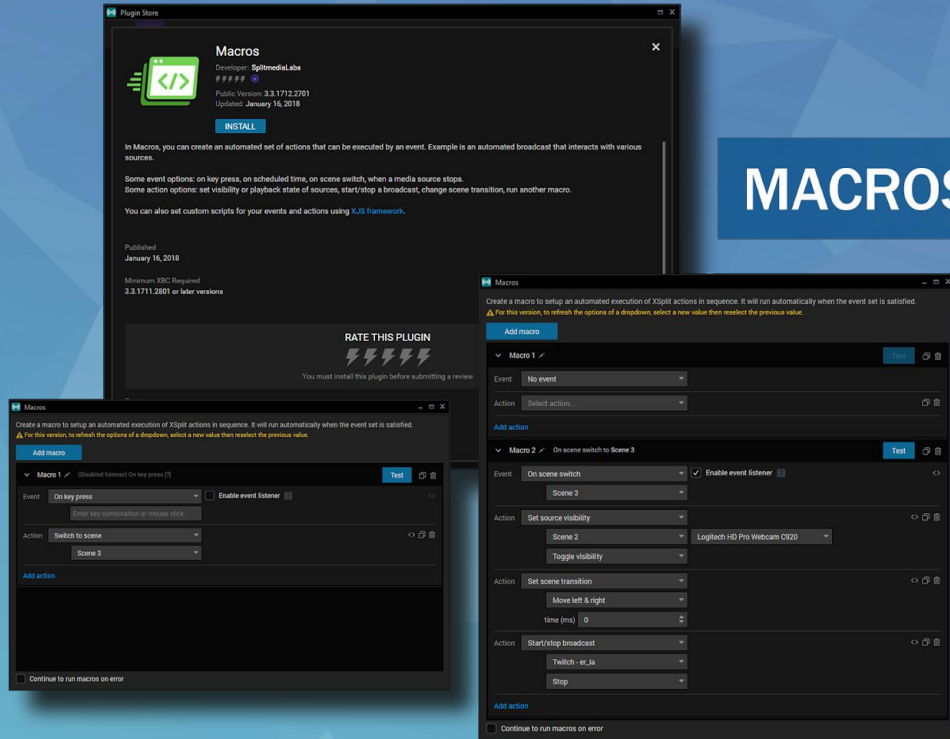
Plugin Store

Macros
Developer: SplitmediaLabs
Public Version: 3.3.1712.2701
Updated: January 16, 2018

INSTALL

In Macros, you can create an automated set of actions that can be executed by an event. Example is an automated broadcast that interacts with various sources.

Some event options: on key press, on scheduled time, on scene switch, when a media source stops.
Some action options: set visibility or playback state of sources, start/stop a broadcast, change scene transition, run another macro.

You can also set custom scripts for your events and actions using XJS framework.

Published
January 16, 2018

Minimum XBC Required
3.3.1711.2801 or later versions

RATE THIS PLUGIN
You must install this plugin before submitting a review

MACROS

Macros
Create a macro to setup an automated execution of XSplit actions in sequence. It will run automatically when the event set is satisfied.
For this version, to refresh the options of a dropdown, select a new value then reselect the previous value.
Add macro
Macro 1
Test
Event
No event
Action
Select action...
Add action
Macro 2 On scene switch to Scene 3
Test
Event
On scene switch
Enable event listener
Scene 3
Action
Set source visibility
Scene 2
Logitech HD Pro Webcam C920
Toggle visibility
Action
Set scene transition
Move left & right
time (ms) 0
Action
Start/stop broadcast
Twitch - er_la
Stop
Add action
Continue to run macros on error

Macros
Create a macro to setup an automated execution of XSplit actions in sequence. It will run automatically when the event set is satisfied.
For this version, to refresh the options of a dropdown, select a new value then reselect the previous value.
Add macro
Macro 1 (Disabled listener) On key press [?]
Test
Event
On key press
Enable event listener
Enter key combination or mouse click...
Action
Switch to scene
Scene 3
Add action
Continue to run macros on error